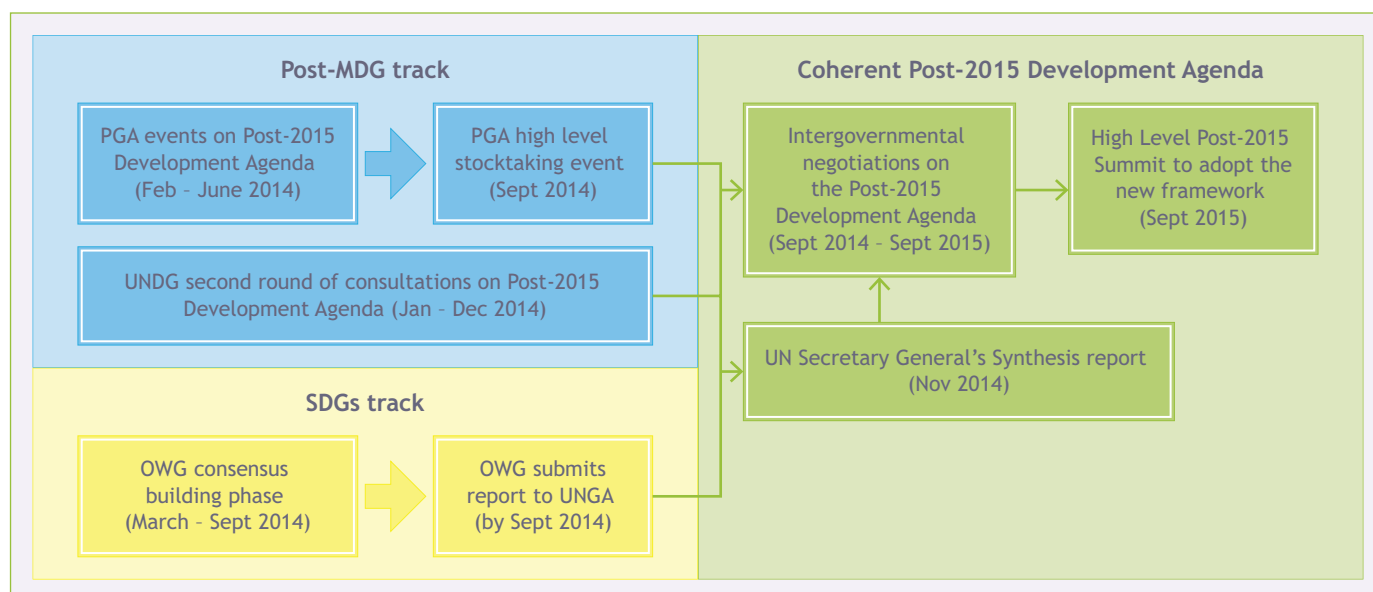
Post-MDG track

PGA events on Post-2015 Development Agenda (Feb – June 2014)

PGA high level stocktaking event (Sept 2014)

UNDG second round of consultations on Post-2015 Development Agenda (Jan – Dec 2014)

SDGs track

OWG consensus building phase (March – Sept 2014)

OWG submits report to UNGA (by Sept 2014)

Coherent Post-2015 Development Agenda

Intergovernmental negotiations on the Post-2015 Development Agenda (Sept 2014 – Sept 2015)

High Level Post-2015 Summit to adopt the new framework (Sept 2015)

UN Secretary General's Synthesis report (Nov 2014)